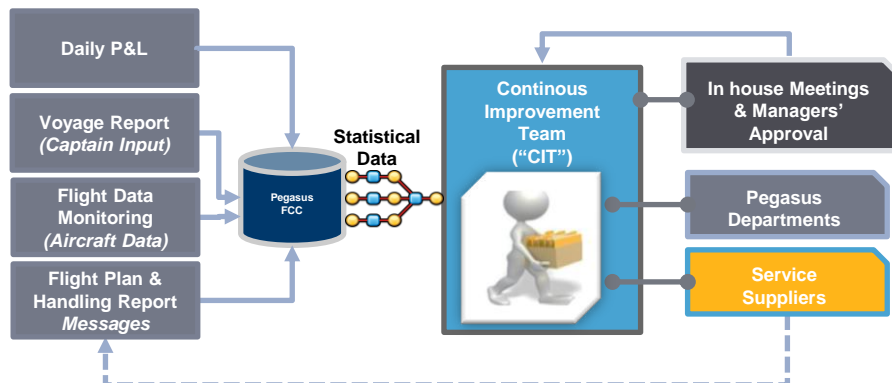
Daily P&L

Voyage Report
(Captain Input)

Flight Data Monitoring
(Aircraft Data)

Flight Plan & Handling Report
Messages

Pegasus FCC

Statistical Data

Continous Improvement Team
("CIT")

In house Meetings & Managers' Approval

Pegasus Departments

Service Suppliers